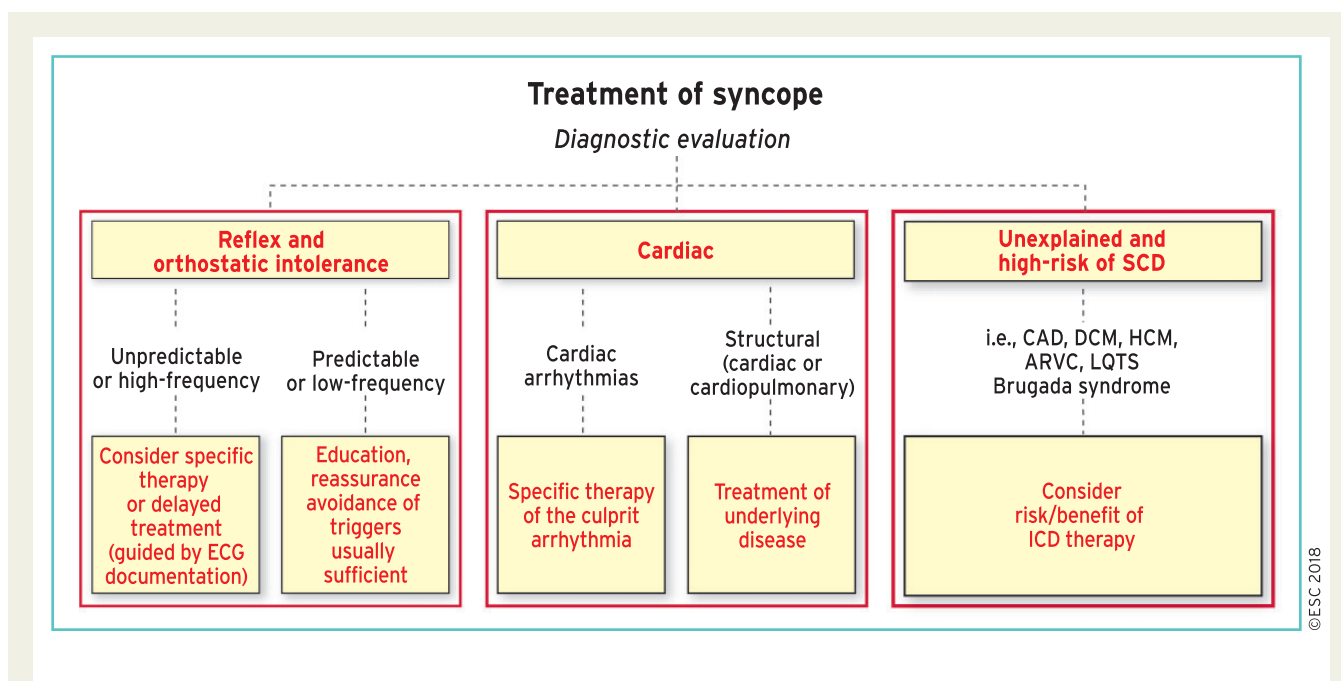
Treatment of syncope

Diagnostic evaluation

Reflex and orthostatic intolerance

Unpredictable or high-frequency

Predictable or low-frequency

Consider specific therapy or delayed treatment (guided by ECG documentation)

Education, reassurance avoidance of triggers usually sufficient

Cardiac

Cardiac arrhythmias

Structural (cardiac or cardiopulmonary)

Specific therapy of the culprit arrhythmia

Treatment of underlying disease

Unexplained and high-risk of SCD

i.e., CAD, DCM, HCM, ARVC, LQTS Brugada syndrome

Consider risk/benefit of ICD therapy

©ESC 2018